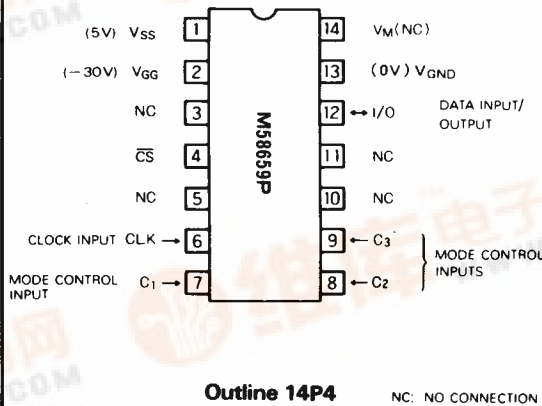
COM

(5V) $V_{SS}$ 1
(−30V) $V_{GG}$ 2
NC 3
$\overline{CS}$ 4
NC 5
CLOCK INPUT CLK → 6
MODE CONTROL INPUT $C_1$ → 7

M58659P

14 $V_M$(NC)
13 (0V) $V_{GND}$
12 ↔ I/O DATA INPUT/ OUTPUT
11 NC
10 NC
9 ← $C_3$
8 ← $C_2$
MODE CONTROL INPUTS

COM

Outline 14P4

NC: NO CONNECTION